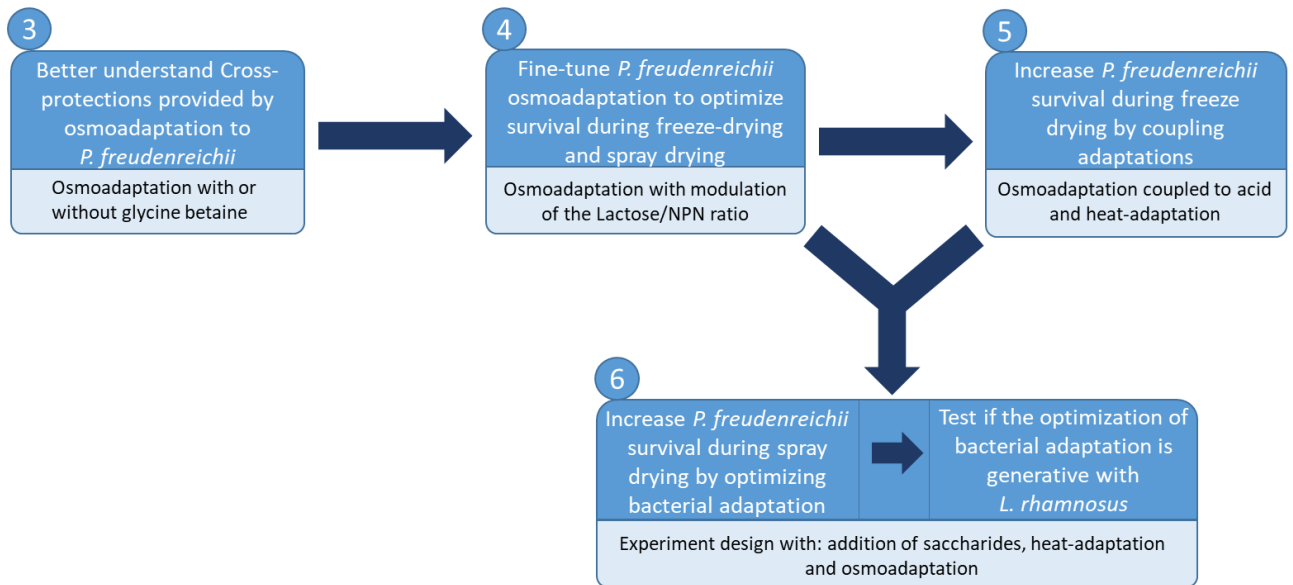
3

Better understand Cross-protections provided by osmoadaptation to *P. freudenreichii*

Osmoadaptation with or without glycine betaine

4

Fine-tune *P. freudenreichii* osmoadaptation to optimize survival during freeze-drying and spray drying

Osmoadaptation with modulation of the Lactose/NPN ratio

5

Increase *P. freudenreichii* survival during freeze drying by coupling adaptations

Osmoadaptation coupled to acid and heat-adaptation

6

Increase *P. freudenreichii* survival during spray drying by optimizing bacterial adaptation

Test if the optimization of bacterial adaptation is generative with *L. rhamnosus*

Experiment design with: addition of saccharides, heat-adaptation and osmoadaptation